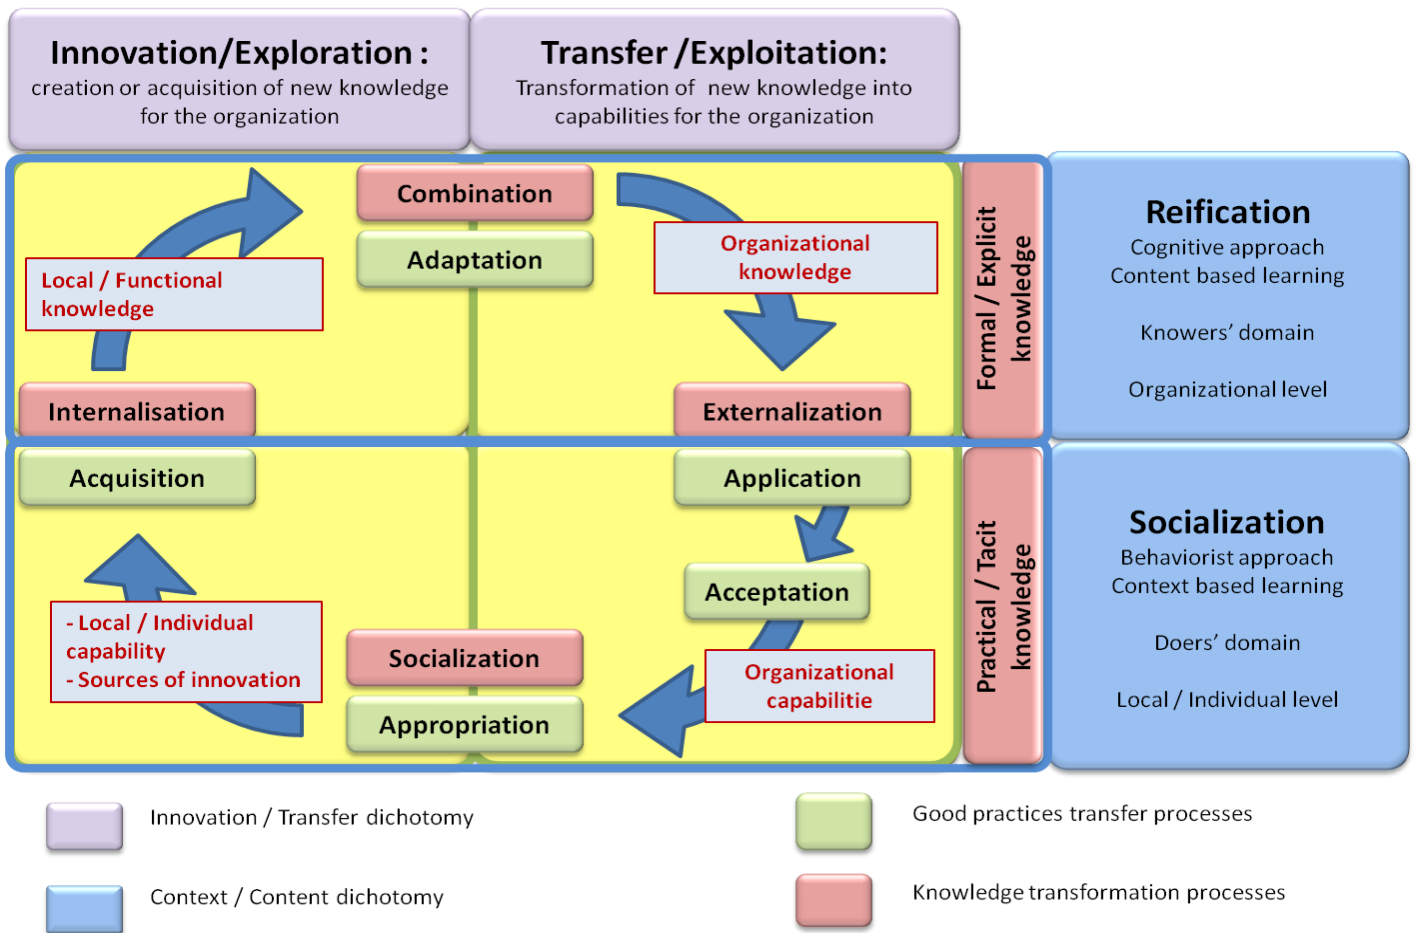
Innovation/Exploration :
creation or acquisition of new knowledge for the organization

Transfer /Exploitation:
Transformation of new knowledge into capabilities for the organization

Combination

Adaptation

Local / Functional knowledge

Organizational knowledge

Internalisation

Externalization

Formal / Explicit knowledge

Reification
Cognitive approach
Content based learning

Knowers' domain

Organizational level

Acquisition

Application

Acceptation

- Local / Individual capability
- Sources of innovation

Socialization

Appropriation

Organizational capabilitie

Practical / Tacit knowledge

Socialization
Behaviorist approach
Context based learning

Doers' domain

Local / Individual level

Innovation / Transfer dichotomy

Good practices transfer processes

Context / Content dichotomy

Knowledge transformation processes